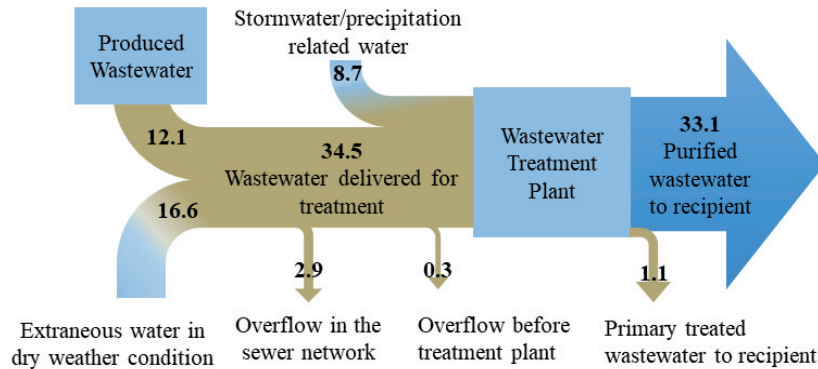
Produced Wastewater

Stormwater/precipitation related water

8.7

12.1

34.5

Wastewater delivered for treatment

16.6

Wastewater Treatment Plant

33.1

Purified wastewater to recipient

2.9

0.3

1.1

Extraneous water in dry weather condition

Overflow in the sewer network

Overflow before treatment plant

Primary treated wastewater to recipient